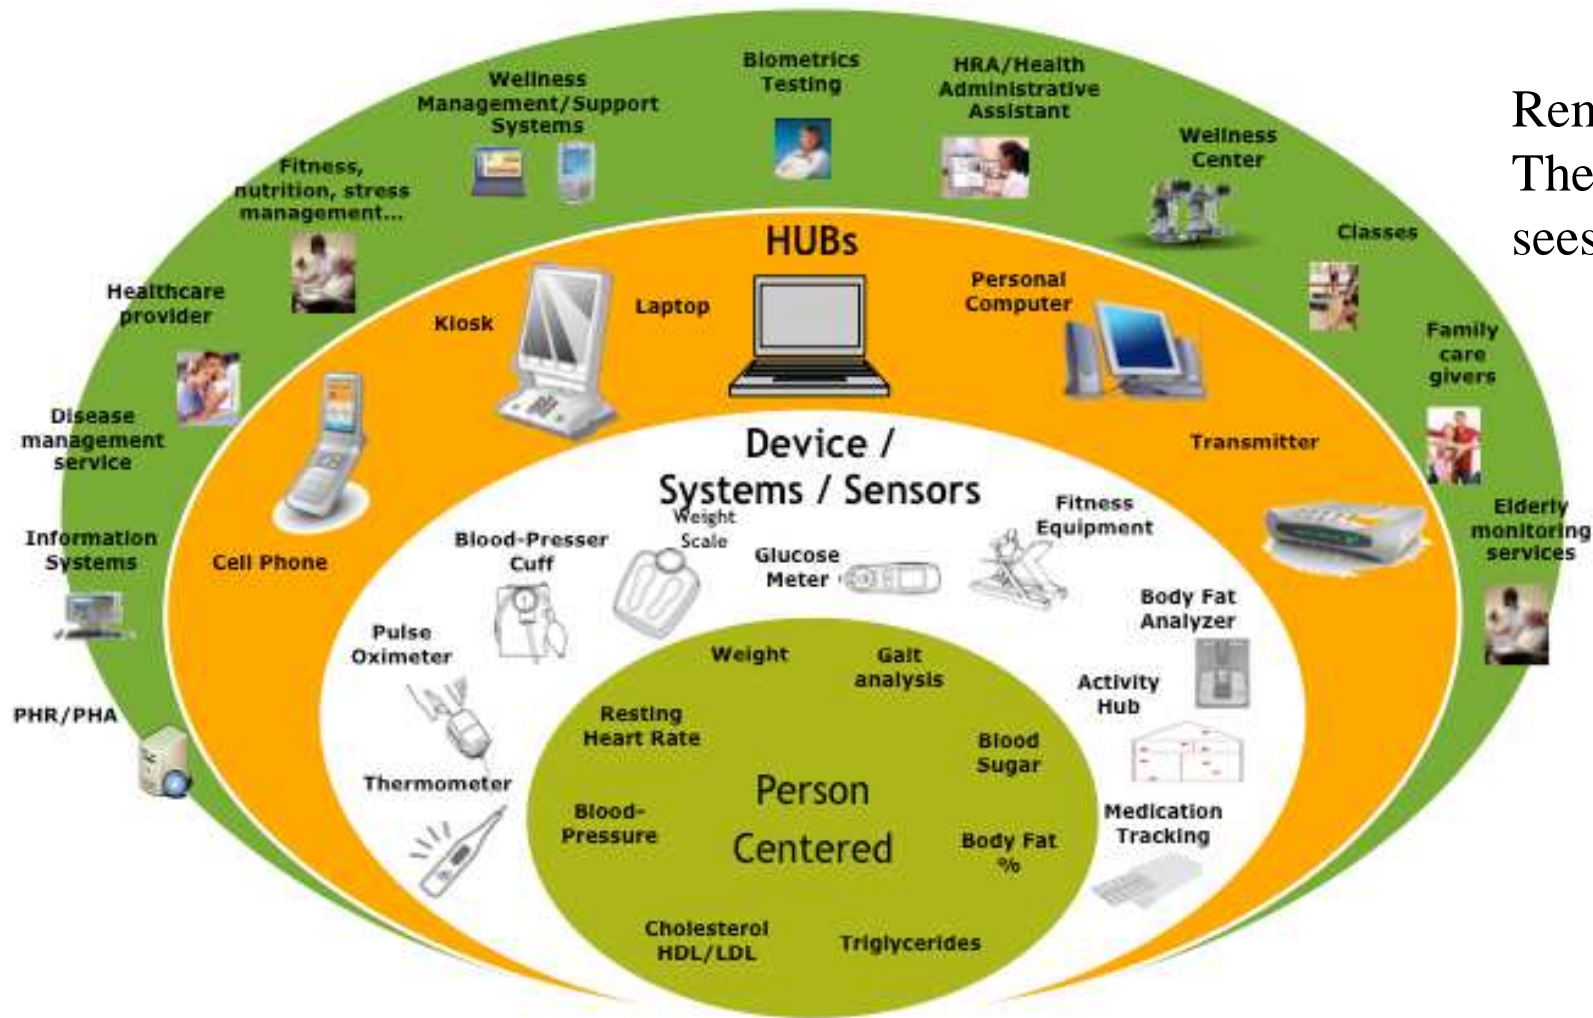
Fitness, nutrition, stress management...

Wellness Management/Support Systems

Biometrics Testing

HRA/Health Administrative Assistant

Wellness Center

Classes

Family care givers

Elderly monitoring services

Healthcare provider

Disease management service

Information Systems

PHR/PHA

HUBs

Kiosk

Laptop

Personal Computer

Transmitter

Cell Phone

Device / Systems / Sensors

Blood-Presser Cuff

Weight Scale

Glucose Meter

Fitness Equipment

Body Fat Analyzer

Activity Hub

Medication Tracking

Pulse Oximeter

Thermometer

Weight

Gait analysis

Resting Heart Rate

Blood Sugar

Blood-Pressure

Person Centered

Body Fat %

Cholesterol HDL/LDL

Triglycerides

Ren
The
sees